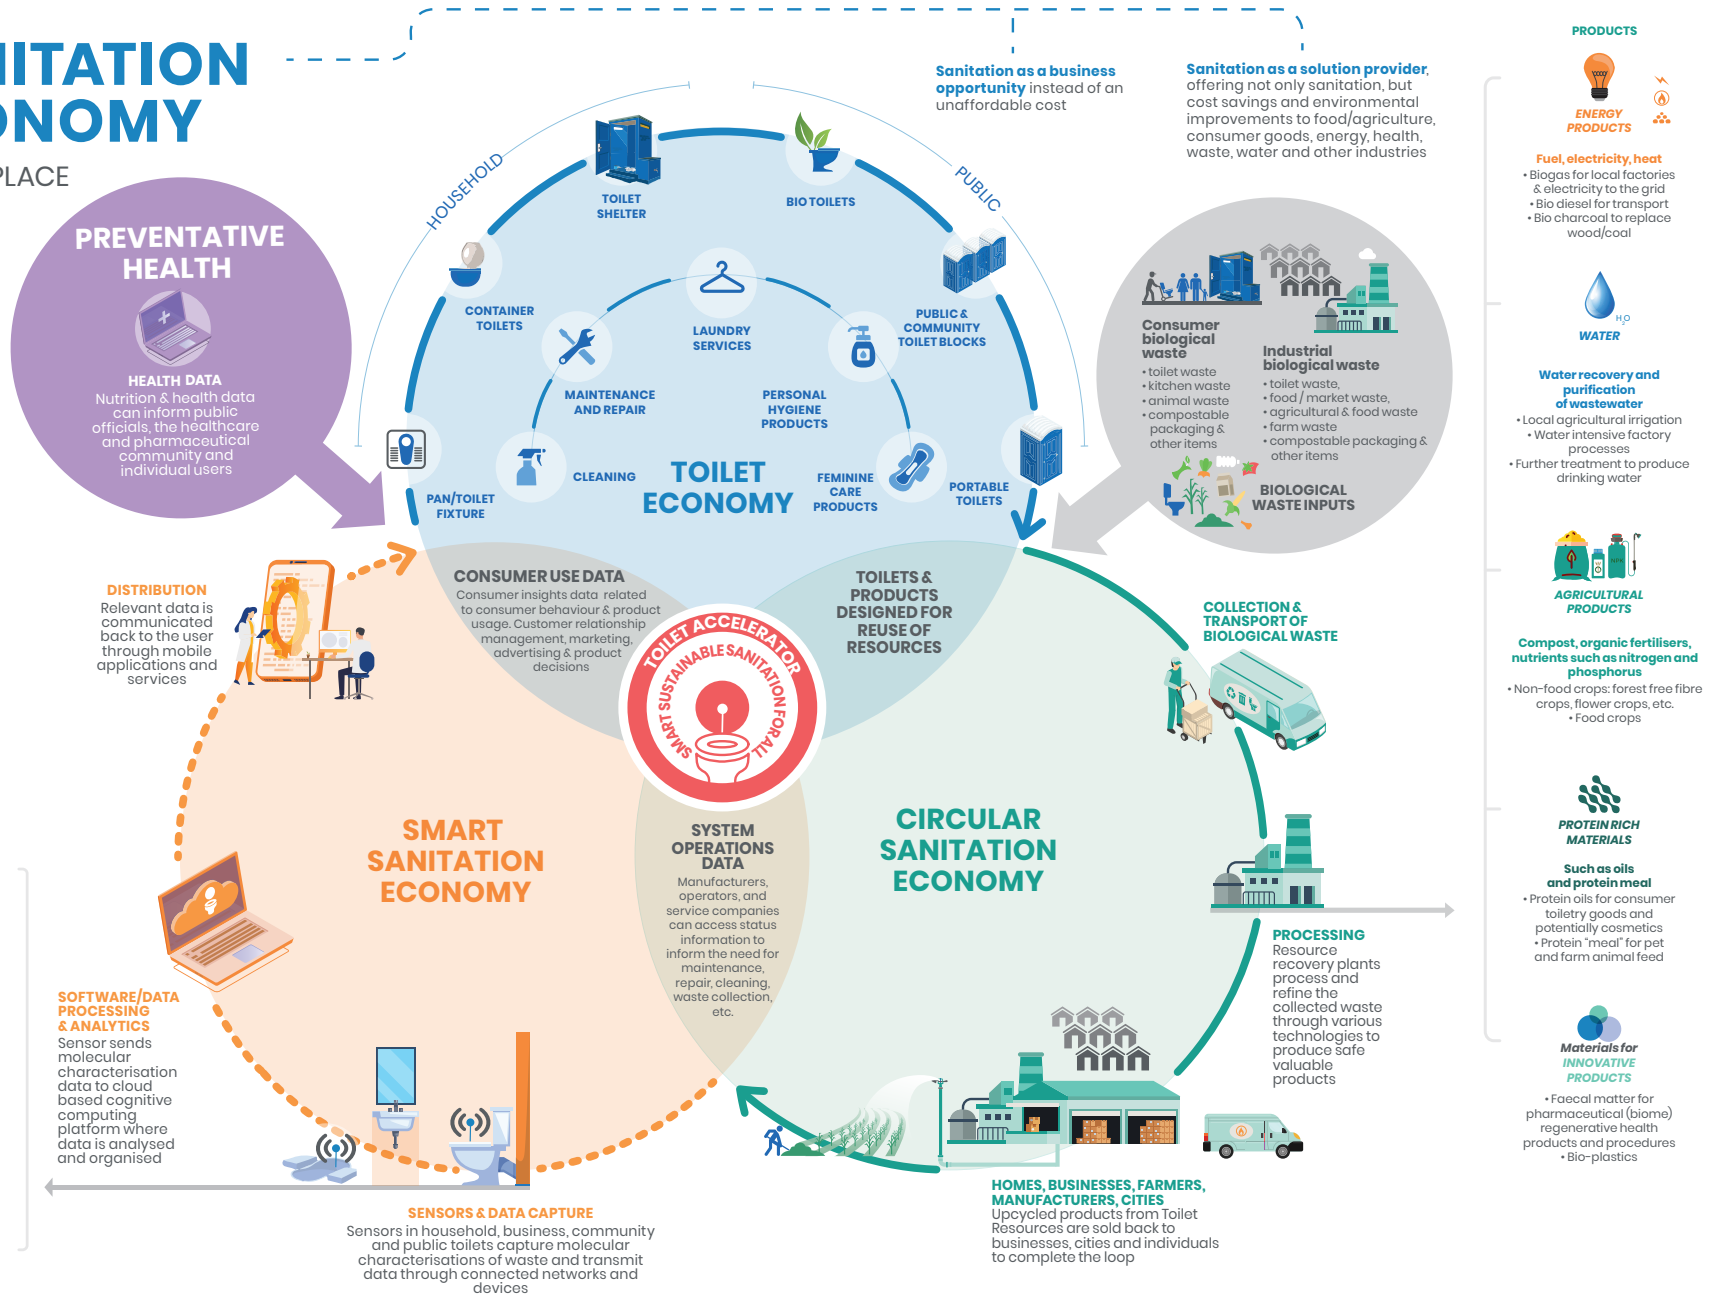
IITATION
ONOMY
PLACE

Sanitation as a business opportunity instead of an unaffordable cost

Sanitation as a solution provider, offering not only sanitation, but cost savings and environmental improvements to food/agriculture, consumer goods, energy, health, waste, water and other industries

PRODUCTS

ENERGY PRODUCTS

Fuel, electricity, heat
• Biogas for local factories & electricity to the grid
• Bio diesel for transport
• Bio charcoal to replace wood/coal

WATER

Water recovery and purification of wastewater
• Local agricultural irrigation
• Water intensive factory processes
• Further treatment to produce drinking water

AGRICULTURAL PRODUCTS

Compost, organic fertilisers, nutrients such as nitrogen and phosphorus
• Non-food crops: forest free fibre crops, flower crops, etc.
• Food crops

PROTEIN RICH MATERIALS

Such as oils and protein meal
• Protein oils for consumer toiletry goods and potentially cosmetics
• Protein "meal" for pet and farm animal feed

Materials for INNOVATIVE PRODUCTS

• Faecal matter for pharmaceutical (biome) regenerative health products and procedures
• Bio-plastics

PREVENTATIVE HEALTH

HEALTH DATA
Nutrition & health data can inform public officials, the healthcare and pharmaceutical community and individual users

HOUSEHOLD
PUBLIC

TOILET SHELTER
BIO TOILETS
CONTAINER TOILETS
LAUNDRY SERVICES
PUBLIC & COMMUNITY TOILET BLOCKS
MAINTENANCE AND REPAIR
PERSONAL HYGIENE PRODUCTS
CLEANING
TOILET ECONOMY
FEMININE CARE PRODUCTS
PAN/TOILET FIXTURE
PORTABLE TOILETS

Consumer biological waste
• toilet waste
• kitchen waste
• animal waste
• compostable packaging & other items

Industrial biological waste
• toilet waste,
• food / market waste,
• agricultural & food waste
• farm waste
• compostable packaging & other items

BIOLOGICAL WASTE INPUTS

CONSUMER USE DATA
Consumer insights data related to consumer behaviour & product usage. Customer relationship management, marketing, advertising & product decisions

TOILETS & PRODUCTS DESIGNED FOR REUSE OF RESOURCES

TOILET ACCELERATOR
SMART SUSTAINABLE SANITATION FOR ALL

DISTRIBUTION
Relevant data is communicated back to the user through mobile applications and services

COLLECTION & TRANSPORT OF BIOLOGICAL WASTE

SMART SANITATION ECONOMY

SYSTEM OPERATIONS DATA
Manufacturers, operators, and service companies can access status information to inform the need for maintenance, repair, cleaning, waste collection, etc.

CIRCULAR SANITATION ECONOMY

PROCESSING
Resource recovery plants process and refine the collected waste through various technologies to produce safe valuable products

SOFTWARE/DATA PROCESSING & ANALYTICS
Sensor sends molecular characterisation data to cloud based cognitive computing platform where data is analysed and organised

SENSORS & DATA CAPTURE
Sensors in household, business, community and public toilets capture molecular characterisations of waste and transmit data through connected networks and devices

HOMES, BUSINESSES, FARMERS, MANUFACTURERS, CITIES
Upcycled products from Toilet Resources are sold back to businesses, cities and individuals to complete the loop